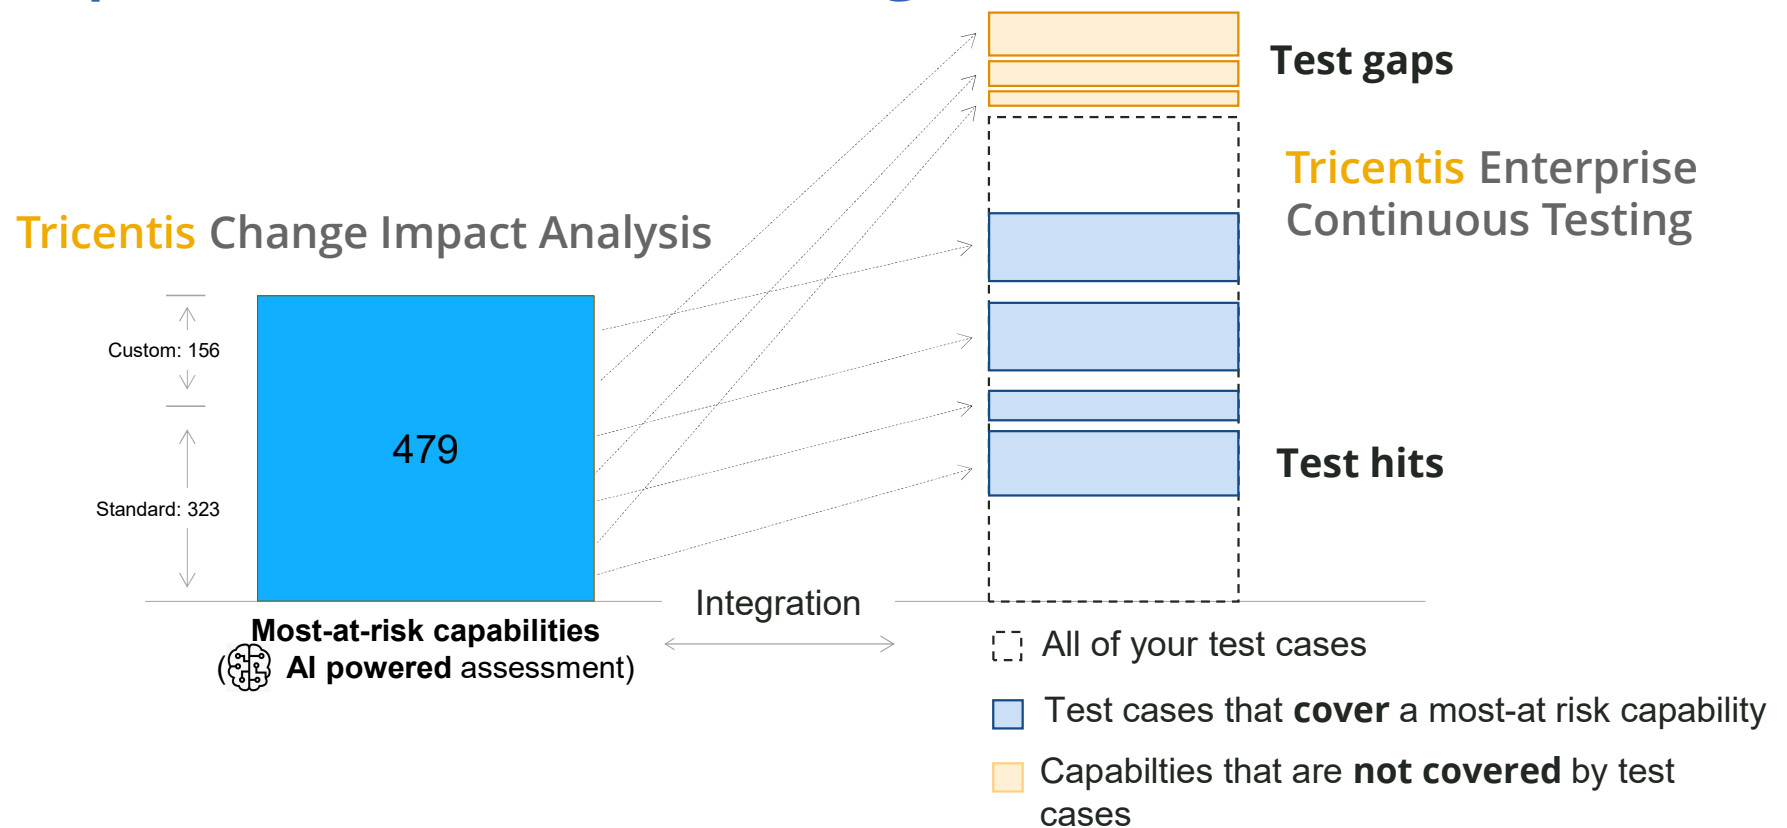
Test gaps

Tricentis Enterprise Continuous Testing

Tricentis Change Impact Analysis

Custom: 156

Standard: 323

479

Test hits

Integration

Most-at-risk capabilities
( AI powered assessment)

All of your test cases

Test cases that **cover** a most-at risk capability

Capabilties that are **not covered** by test cases